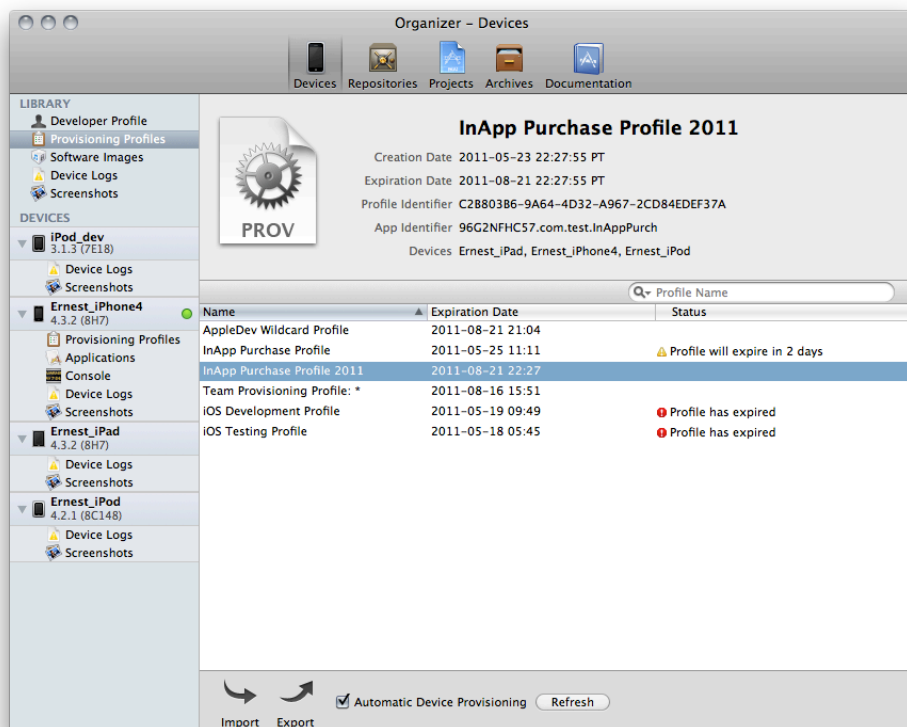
Organizer – Devices

Devices Repositories Projects Archives Documentation

LIBRARY
Developer Profile
Provisioning Profiles
Software Images
Device Logs
Screenshots

DEVICES
iPod_dev
3.1.3 (7E18)
Device Logs
Screenshots
Ernest_iPhone4
4.3.2 (8H7)
Provisioning Profiles
Applications
Console
Device Logs
Screenshots
Ernest_iPad
4.3.2 (8H7)
Device Logs
Screenshots
Ernest_iPod
4.2.1 (8C148)
Device Logs
Screenshots

PROV

InApp Purchase Profile 2011
Creation Date 2011-05-23 22:27:55 PT
Expiration Date 2011-08-21 22:27:55 PT
Profile Identifier C2B803B6-9A64-4D32-A967-2CD84EDEF37A
App Identifier 96G2NFHC57.com.test.InAppPurch
Devices Ernest_iPad, Ernest_iPhone4, Ernest_iPod

Profile Name

| Name | Expiration Date | Status |
|---|---|---|
| AppleDev Wildcard Profile | 2011-08-21 21:04 | |
| InApp Purchase Profile | 2011-05-25 11:11 | Profile will expire in 2 days |
| InApp Purchase Profile 2011 | 2011-08-21 22:27 | |
| Team Provisioning Profile: * | 2011-08-16 15:51 | |
| iOS Development Profile | 2011-05-19 09:49 | Profile has expired |
| iOS Testing Profile | 2011-05-18 05:45 | Profile has expired |

Import Export
Automatic Device Provisioning
Refresh